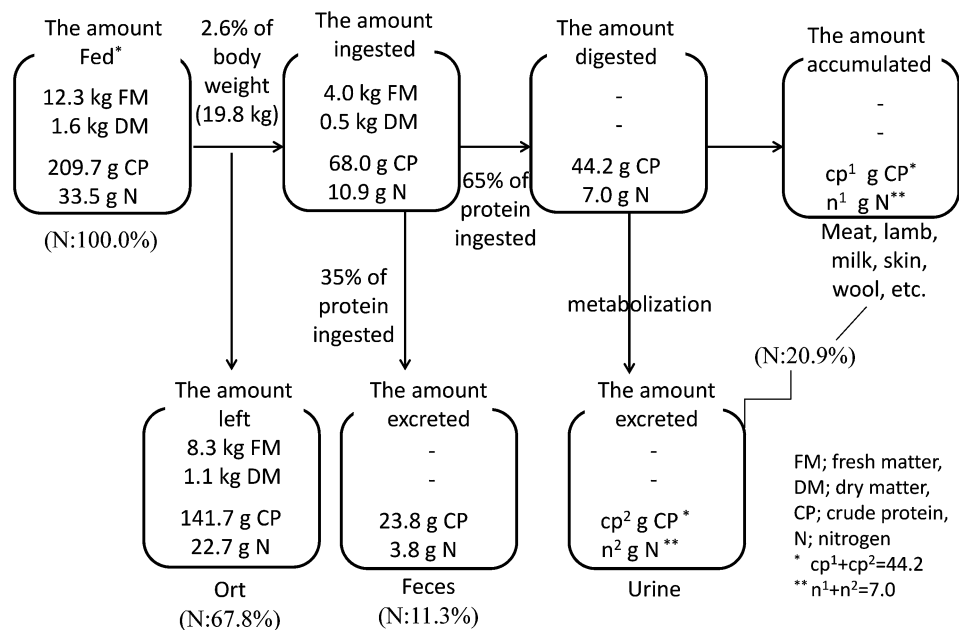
The amount Fed*

12.3 kg FM
1.6 kg DM
209.7 g CP
33.5 g N

(N:100.0%)

2.6% of body weight (19.8 kg)

The amount ingested

4.0 kg FM
0.5 kg DM
68.0 g CP
10.9 g N

65% of protein ingested

The amount digested

-
-
44.2 g CP
7.0 g N

The amount accumulated

-
-
cp$^1$ g CP*
n$^1$ g N**

Meat, lamb, milk, skin, wool, etc.

(N:20.9%)

35% of protein ingested

metabolization

The amount left

8.3 kg FM
1.1 kg DM
141.7 g CP
22.7 g N

Ort
(N:67.8%)

The amount excreted

-
-
23.8 g CP
3.8 g N

Feces
(N:11.3%)

The amount excreted

-
-
cp$^2$ g CP *
n$^2$ g N **

Urine

FM; fresh matter,
DM; dry matter,
CP; crude protein,
N; nitrogen
* cp$^1$+cp$^2$=44.2
** n$^1$+n$^2$=7.0